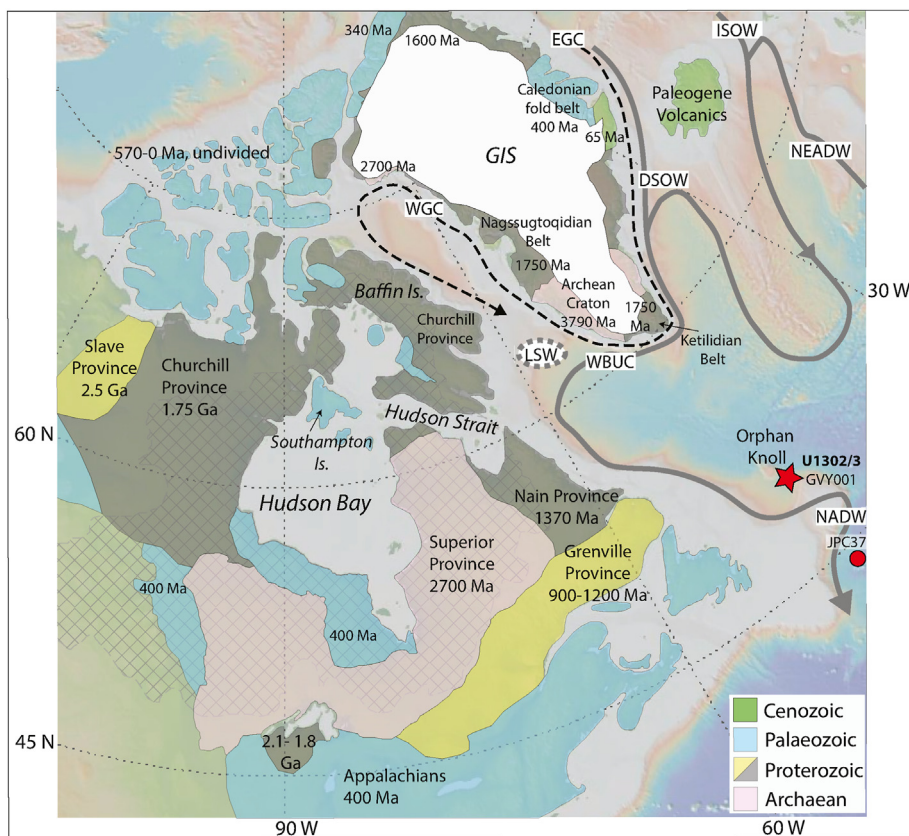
340 Ma
1600 Ma
EGC
ISOW
Caledonian fold belt
400 Ma
Paleogene Volcanics
65 Ma
GIS
NEADW
570-0 Ma, undivided
2700 Ma
DSOW
WGC
Nagssugtoqidian Belt
1750 Ma
Archean Craton
3790 Ma
1750 Ma
30 W
Baffin Is.
Churchill Province
Ketilidian Belt
LSW
WBUC
Slave Province
2.5 Ga
Churchill Province
1.75 Ga
Southampton Is.
Hudson Strait
60 N
Orphan Knoll
U1302/3
GVY001
Hudson Bay
Nain Province
1370 Ma
NADW
JPC37
Superior Province
2700 Ma
Grenville Province
900-1200 Ma
400 Ma
400 Ma
45 N
2.1- 1.8 Ga
Appalachians
400 Ma
Cenozoic
Palaeozoic
Proterozoic
Archaean
90 W
60 W